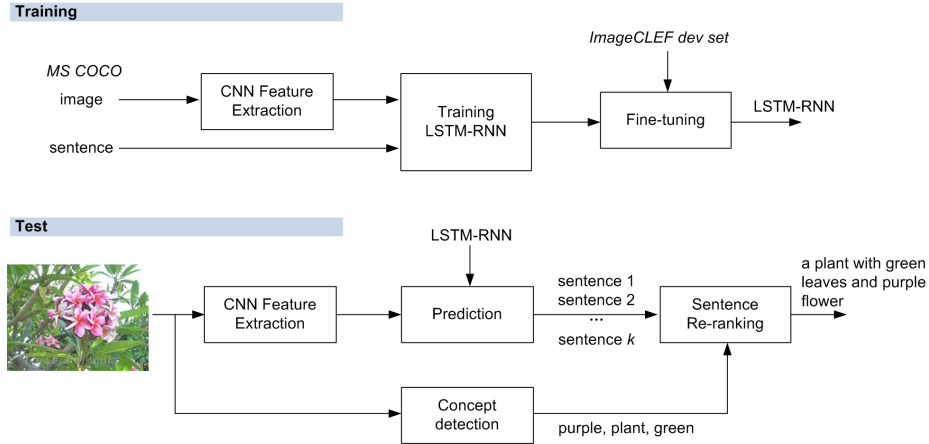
Training

MS COCO
image
sentence

CNN Feature Extraction

Training LSTM-RNN

ImageCLEF dev set

Fine-tuning

LSTM-RNN

Test

LSTM-RNN

CNN Feature Extraction

Prediction

sentence 1
sentence 2
...
sentence $k$

Sentence Re-ranking

a plant with green leaves and purple flower

Concept detection

purple, plant, green